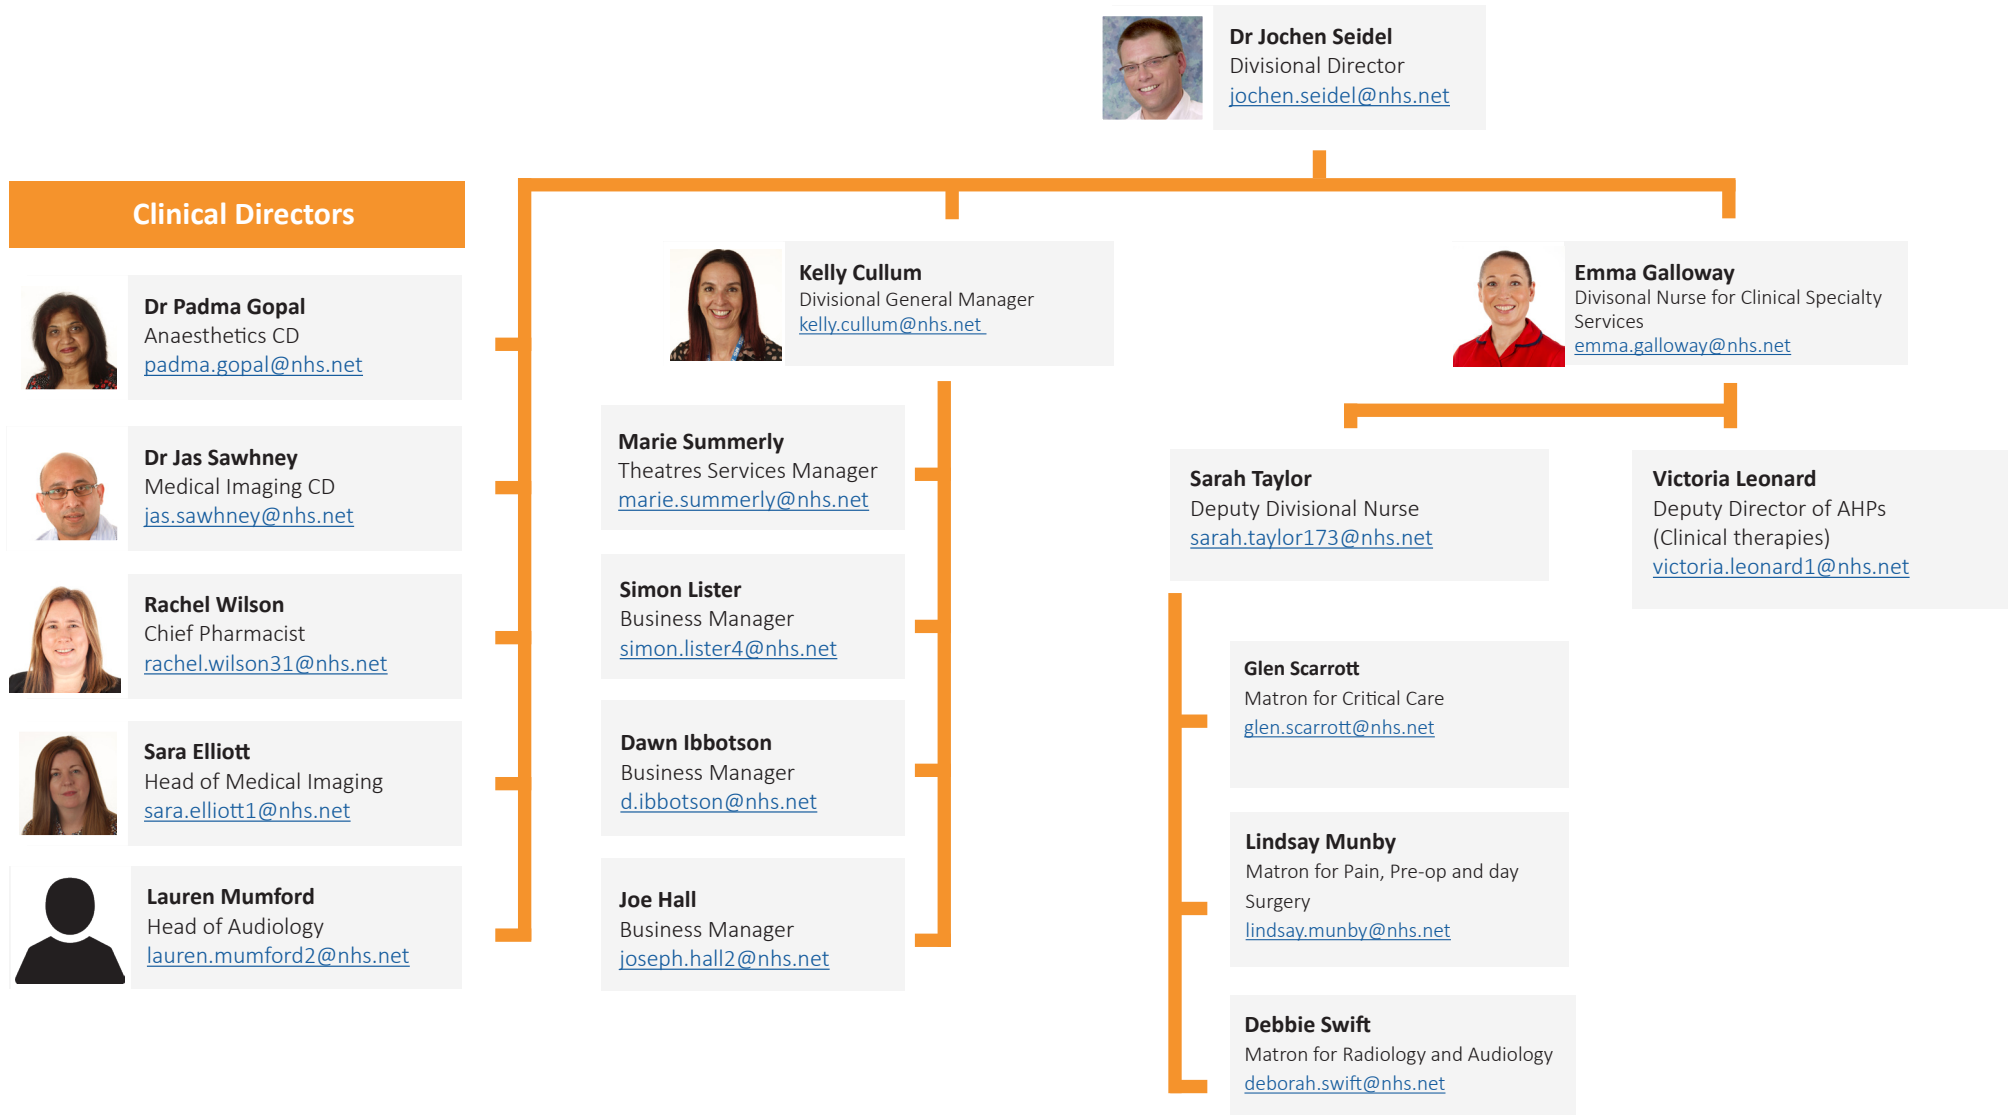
Dr Jochen Seidel
Divisional Director
jochen.seidel@nhs.net

Clinical Directors

Dr Padma Gopal
Anaesthetics CD
padma.gopal@nhs.net

Dr Jas Sawhney
Medical Imaging CD
jas.sawhney@nhs.net

Rachel Wilson
Chief Pharmacist
rachel.wilson31@nhs.net

Sara Elliott
Head of Medical Imaging
sara.elliott1@nhs.net

Lauren Mumford
Head of Audiology
lauren.mumford2@nhs.net

Kelly Cullum
Divisional General Manager
kelly.cullum@nhs.net

Marie Summerly
Theatres Services Manager
marie.summerly@nhs.net

Simon Lister
Business Manager
simon.lister4@nhs.net

Dawn Ibbotson
Business Manager
d.ibbotson@nhs.net

Joe Hall
Business Manager
joseph.hall2@nhs.net

Emma Galloway
Divisonal Nurse for Clinical Specialty Services
emma.galloway@nhs.net

Sarah Taylor
Deputy Divisional Nurse
sarah.taylor173@nhs.net

Victoria Leonard
Deputy Director of AHPs (Clinical therapies)
victoria.leonard1@nhs.net

Glen Scarrott
Matron for Critical Care
glen.scarrott@nhs.net

Lindsay Munby
Matron for Pain, Pre-op and day Surgery
lindsay.munby@nhs.net

Debbie Swift
Matron for Radiology and Audiology
deborah.swift@nhs.net